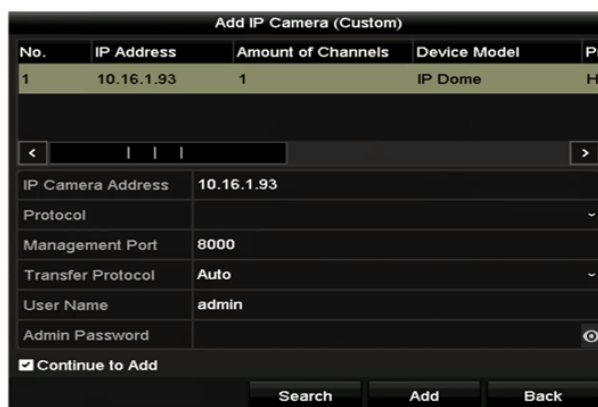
Add IP Camera (Custom)

| No. | IP Address | Amount of Channels | Device Model | P |
|---|---|---|---|---|
| 1 | 10.16.1.93 | 1 | IP Dome | H |

| IP Camera Address | 10.16.1.93 |
|---|---|
| Protocol | |
| Management Port | 8000 |
| Transfer Protocol | Auto |
| User Name | admin |
| Admin Password | |

Continue to Add

Search Add Back